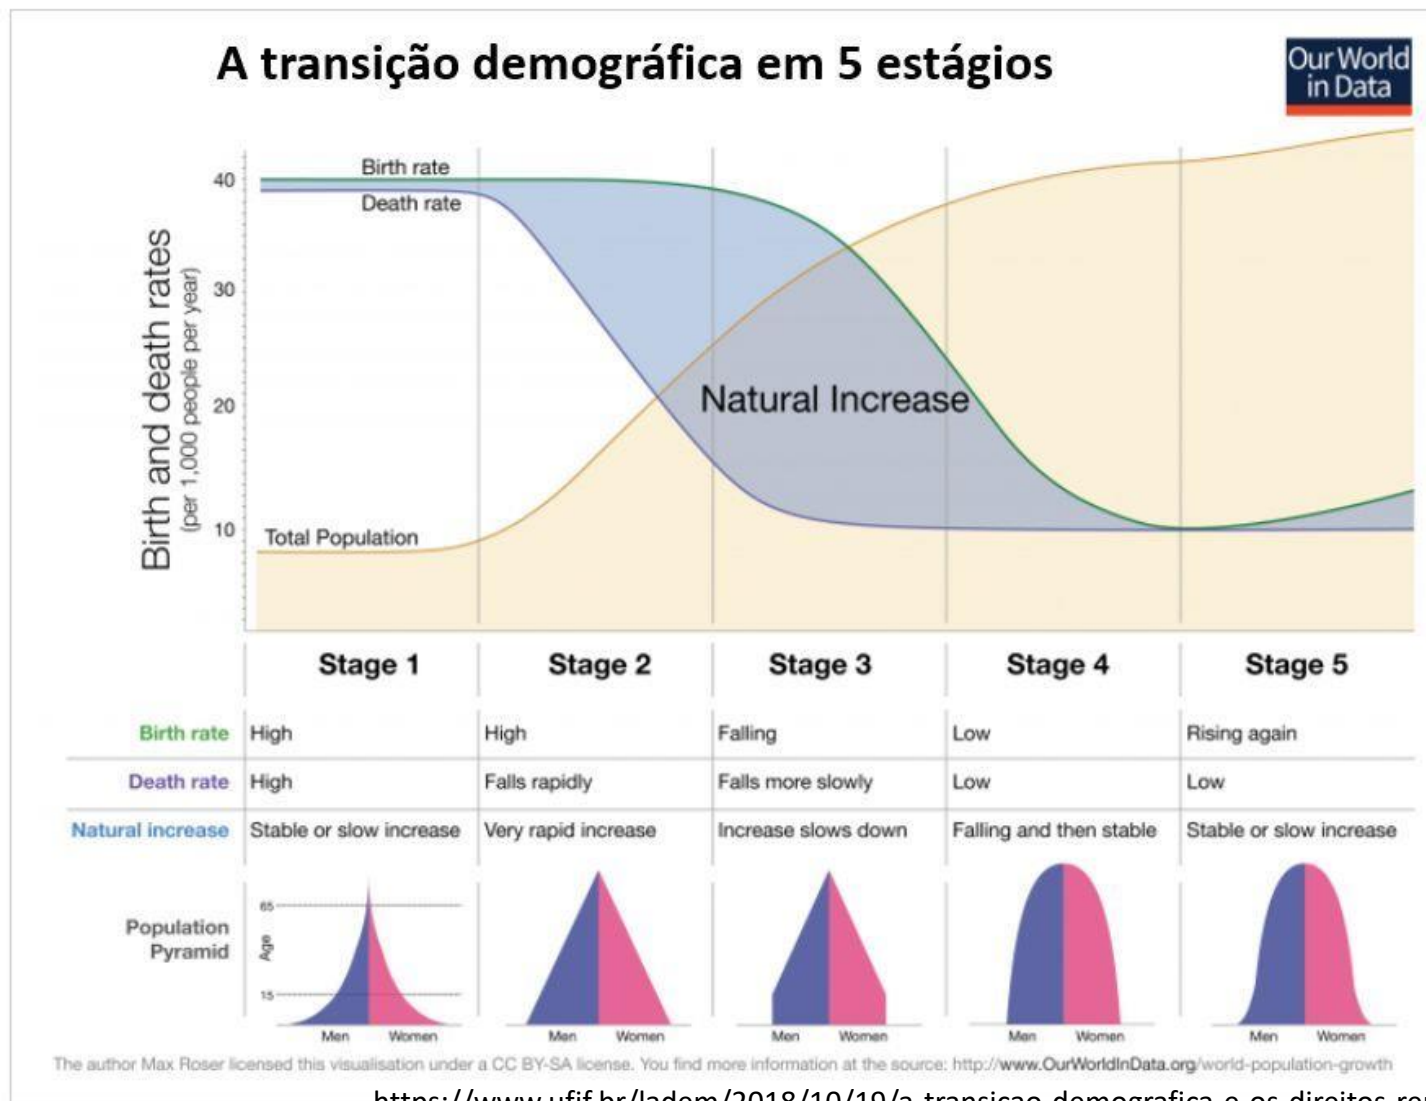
A transição demográfica em 5 estágios

Our World in Data

Birth and death rates
(per 1,000 people per year)

40
30
20
10

Birth rate
Death rate
Natural Increase
Total Population

| | Stage 1 | Stage 2 | Stage 3 | Stage 4 | Stage 5 |
|---|---|---|---|---|---|
| Birth rate | High | High | Falling | Low | Rising again |
| Death rate | High | Falls rapidly | Falls more slowly | Low | Low |
| Natural increase | Stable or slow increase | Very rapid increase | Increase slows down | Falling and then stable | Stable or slow increase |
| Population Pyramid | | | | | |

65
Age
15

Men Women
Men Women
Men Women
Men Women
Men Women

The author Max Roser licensed this visualisation under a CC BY-SA license. You find more information at the source: http://www.OurWorldInData.org/world-population-growth

https://www.ufjf.br/ladem/2018/10/19/a-transicao-demografica-e-os-direitos-re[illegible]